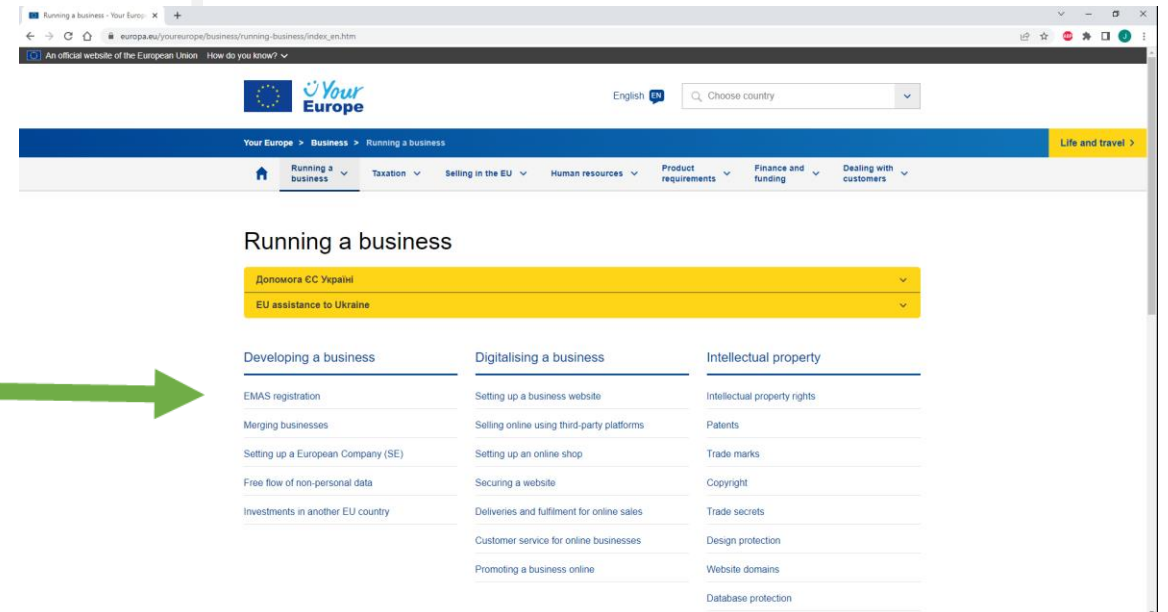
Running a business - Your Europ ×  +

europa.eu/youreurope/business/running-business/index_en.htm

An official website of the European Union  How do you know?

Your Europe

English EN

Choose country

Your Europe > Business > Running a business

Life and travel >

Running a business  Taxation  Selling in the EU  Human resources  Product requirements  Finance and funding  Dealing with customers

Running a business

Допомога ЄС Україні

EU assistance to Ukraine

Developing a business

EMAS registration

Merging businesses

Setting up a European Company (SE)

Free flow of non-personal data

Investments in another EU country

Digitalising a business

Setting up a business website

Selling online using third-party platforms

Setting up an online shop

Securing a website

Deliveries and fulfilment for online sales

Customer service for online businesses

Promoting a business online

Intellectual property

Intellectual property rights

Patents

Trade marks

Copyright

Trade secrets

Design protection

Website domains

Database protection